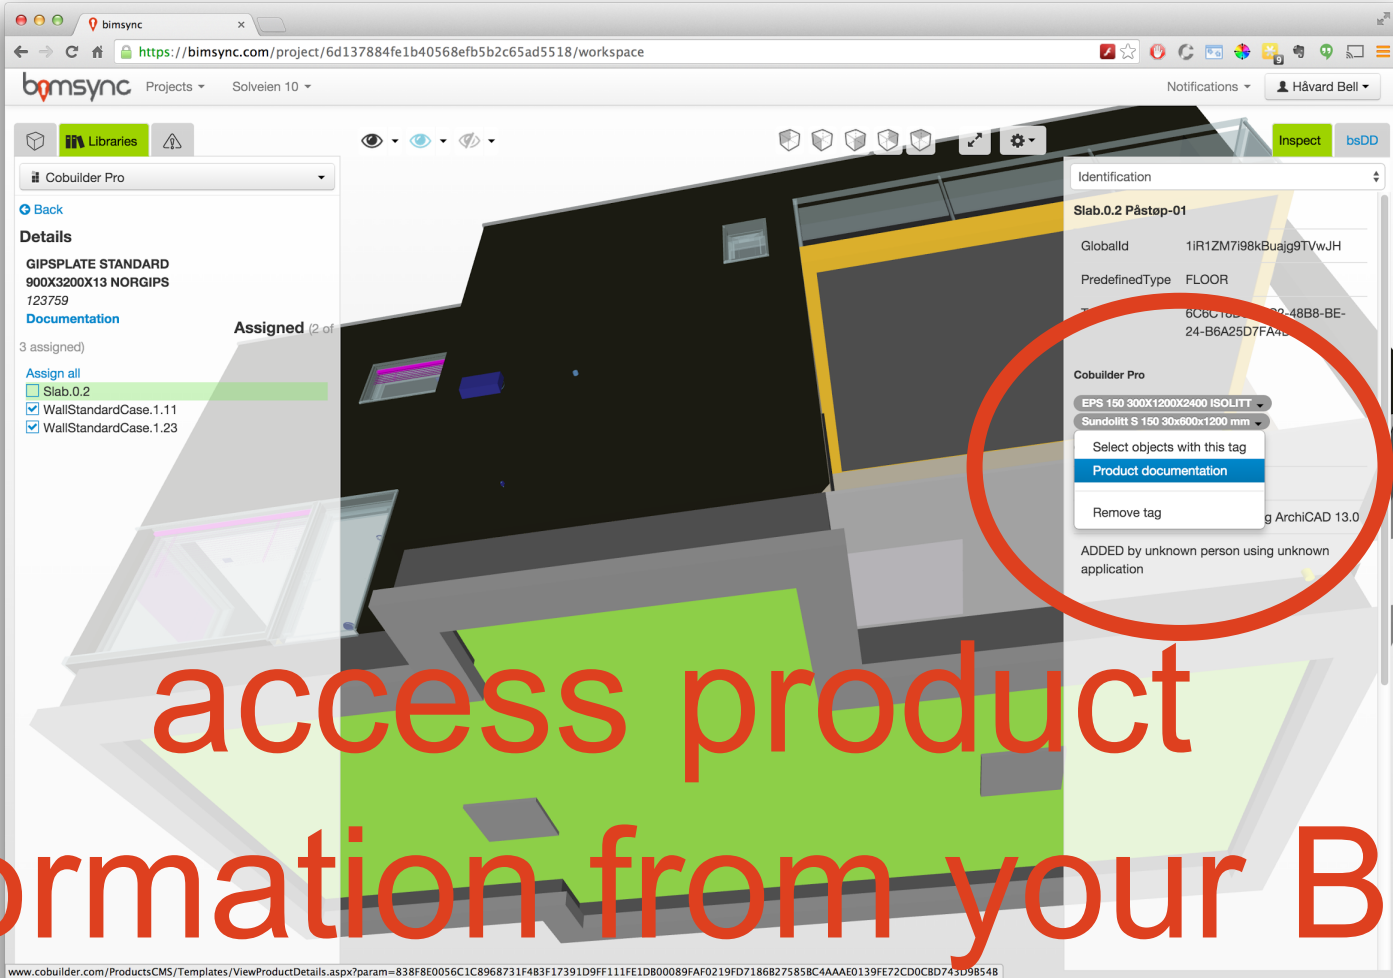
bimsync

https://bimsync.com/project/6d137884fe1b40568efb5b2c65ad5518/workspace

bimsync Projects Solveien 10 Notifications Håvard Bell

Libraries

Inspect bsDD

Cobuilder Pro

Back

Details

GIPSPLATE STANDARD 900X3200X13 NORGIPS
123759
Documentation

Assigned (2 of 3 assigned)

Assign all
Slab.0.2
WallStandardCase.1.11
WallStandardCase.1.23

Identification

Slab.0.2 Påstøp-01

GlobalId 1iR1ZM7i98kBuajg9TVwJH

PredefinedType FLOOR

T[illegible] 6C6C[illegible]2-48B8-BE-24-B6A25D7FA4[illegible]

Cobuilder Pro

EPS 150 300X1200X2400 ISOLITT
Sundolitt S 150 30x600x1200 mm

Select objects with this tag
Product documentation
Remove tag

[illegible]g ArchiCAD 13.0

ADDED by unknown person using unknown application

access product
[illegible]rmation from your B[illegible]

www.cobuilder.com/ProductsCMS/Templates/ViewProductDetails.aspx?param=838F8E0056C1C8968731F4B3F17391D9FF111FE1DB00089FAF0219FD7186B27585BC4AAAE0139FE72CD0CBD743D9B54B